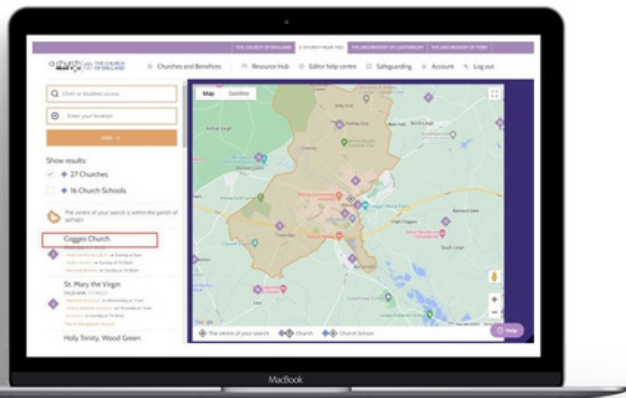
THE CHURCH OF ENGLAND   A CHURCH NEAR YOU   THE ARCHBISHOP OF CANTERBURY   THE ARCHBISHOP OF YORK

A CHURCH NEAR YOU   THE CHURCH OF ENGLAND   Churches and Benefices   Resource Hub   Editor help centre   Safeguarding   Account   Log out

Q Chair or disabled access

Enter your location

FIND →

Show results:

27 Churches

16 Church Schools

The centre of your search is within the parish of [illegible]

Cogges Church

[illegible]

St. Mary the Virgin

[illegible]

Holy Trinity, Wood Green

Map   Satellite

The centre of your search   Church   Church School

Help

MacBook